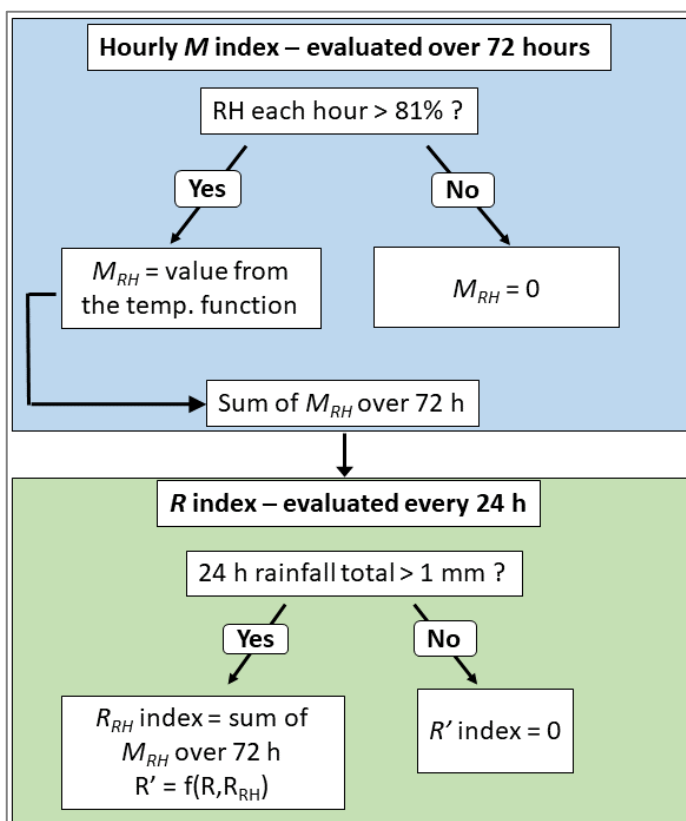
Hourly $M$ index – evaluated over 72 hours

RH each hour > 81% ?

Yes

No

$M_{RH}$ = value from the temp. function

$M_{RH}$ = 0

Sum of $M_{RH}$ over 72 h

$R$ index – evaluated every 24 h

24 h rainfall total > 1 mm ?

Yes

No

$R_{RH}$ index = sum of $M_{RH}$ over 72 h
R' = f(R,R$_{RH}$)

$R'$ index = 0